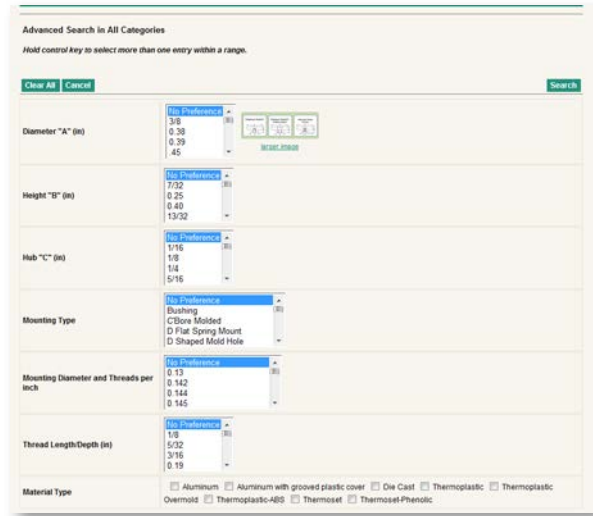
Advanced Search in All Categories

Hold control key to select more than one entry within a range.

Clear All Cancel

Search

| | |
|---|---|
| Diameter "A" (in) | No Preference 3/8 0.38 0.39 .45 larger image |
| Height "B" (in) | No Preference 7/32 0.25 0.40 13/32 |
| Hub "C" (in) | No Preference 1/16 1/8 1/4 5/16 |
| Mounting Type | No Preference Bushing C'Bore Molded D Flat Spring Mount D Shaped Mold Hole |
| Mounting Diameter and Threads per inch | No Preference 0.13 0.142 0.144 0.145 |
| Thread Length/Depth (in) | No Preference 1/8 5/32 3/16 0.19 |
| Material Type | Aluminum Aluminum with grooved plastic cover Die Cast Thermoplastic Thermoplastic Overmold Thermoplastic-ABS Thermoset Thermoset-Phenolic |